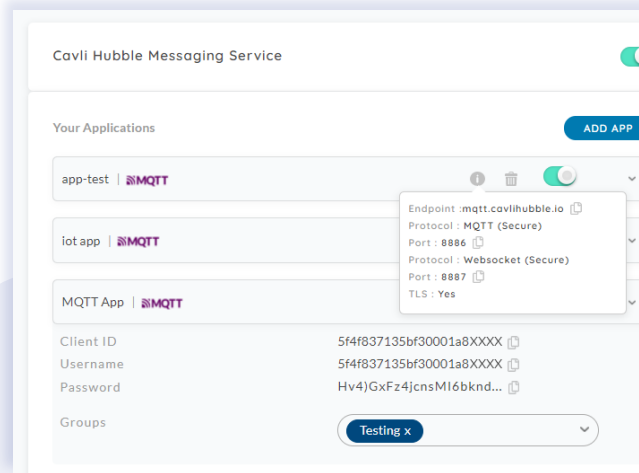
Cavli Hubble Messaging Service

Your Applications

ADD APP

app-test | MQTT

Endpoint :mqtt.cavlihubble.io

Protocol : MQTT (Secure)

Port : 8886

Protocol : Websocket (Secure)

Port : 8887

TLS : Yes

iot app | MQTT

MQTT App | MQTT

Client ID 5f4f837135bf30001a8XXXX

Username 5f4f837135bf30001a8XXXX

Password Hv4)GxFz4jcnsMI6749bknd...

Groups

Testing x